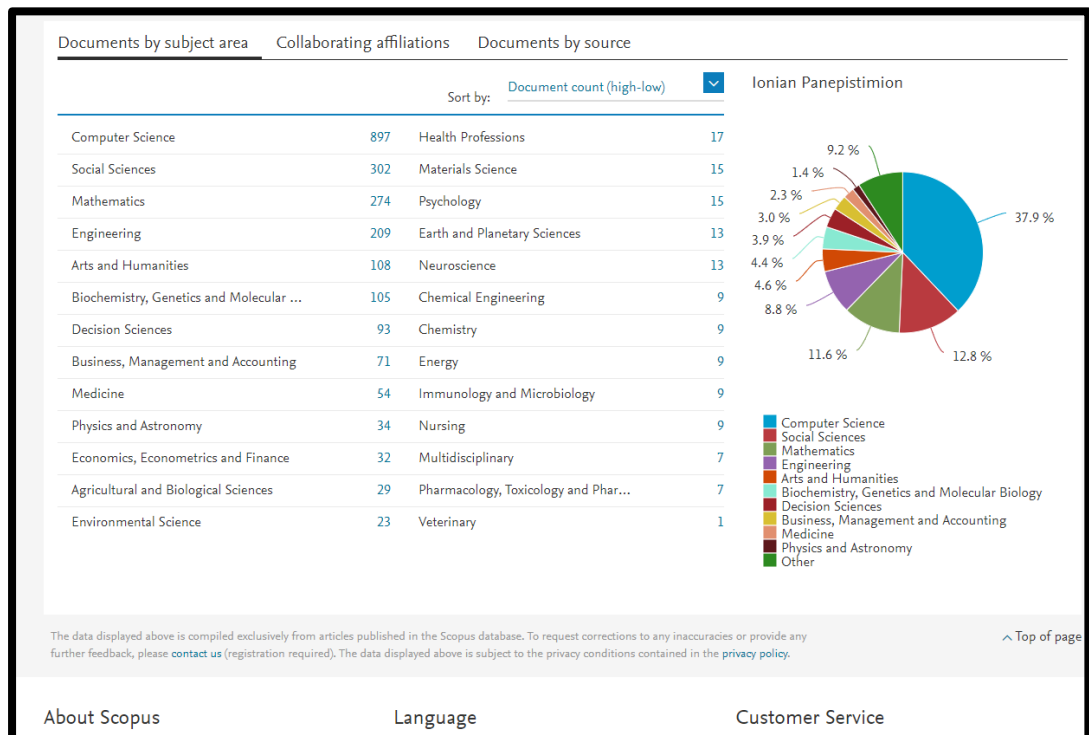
Documents by subject area Collaborating affiliations Documents by source

Sort by: Document count (high-low)

| | | | |
|---|---|---|---|
| Computer Science | 897 | Health Professions | 17 |
| Social Sciences | 302 | Materials Science | 15 |
| Mathematics | 274 | Psychology | 15 |
| Engineering | 209 | Earth and Planetary Sciences | 13 |
| Arts and Humanities | 108 | Neuroscience | 13 |
| Biochemistry, Genetics and Molecular ... | 105 | Chemical Engineering | 9 |
| Decision Sciences | 93 | Chemistry | 9 |
| Business, Management and Accounting | 71 | Energy | 9 |
| Medicine | 54 | Immunology and Microbiology | 9 |
| Physics and Astronomy | 34 | Nursing | 9 |
| Economics, Econometrics and Finance | 32 | Multidisciplinary | 7 |
| Agricultural and Biological Sciences | 29 | Pharmacology, Toxicology and Phar... | 7 |
| Environmental Science | 23 | Veterinary | 1 |

Ionian Panepistimion

9.2 %
1.4 %
2.3 %
3.0 %
3.9 %
4.4 %
4.6 %
8.8 %
11.6 %
12.8 %
37.9 %

Computer Science
Social Sciences
Mathematics
Engineering
Arts and Humanities
Biochemistry, Genetics and Molecular Biology
Decision Sciences
Business, Management and Accounting
Medicine
Physics and Astronomy
Other

The data displayed above is compiled exclusively from articles published in the Scopus database. To request corrections to any inaccuracies or provide any further feedback, please contact us (registration required). The data displayed above is subject to the privacy conditions contained in the privacy policy.

Top of page

About Scopus Language Customer Service